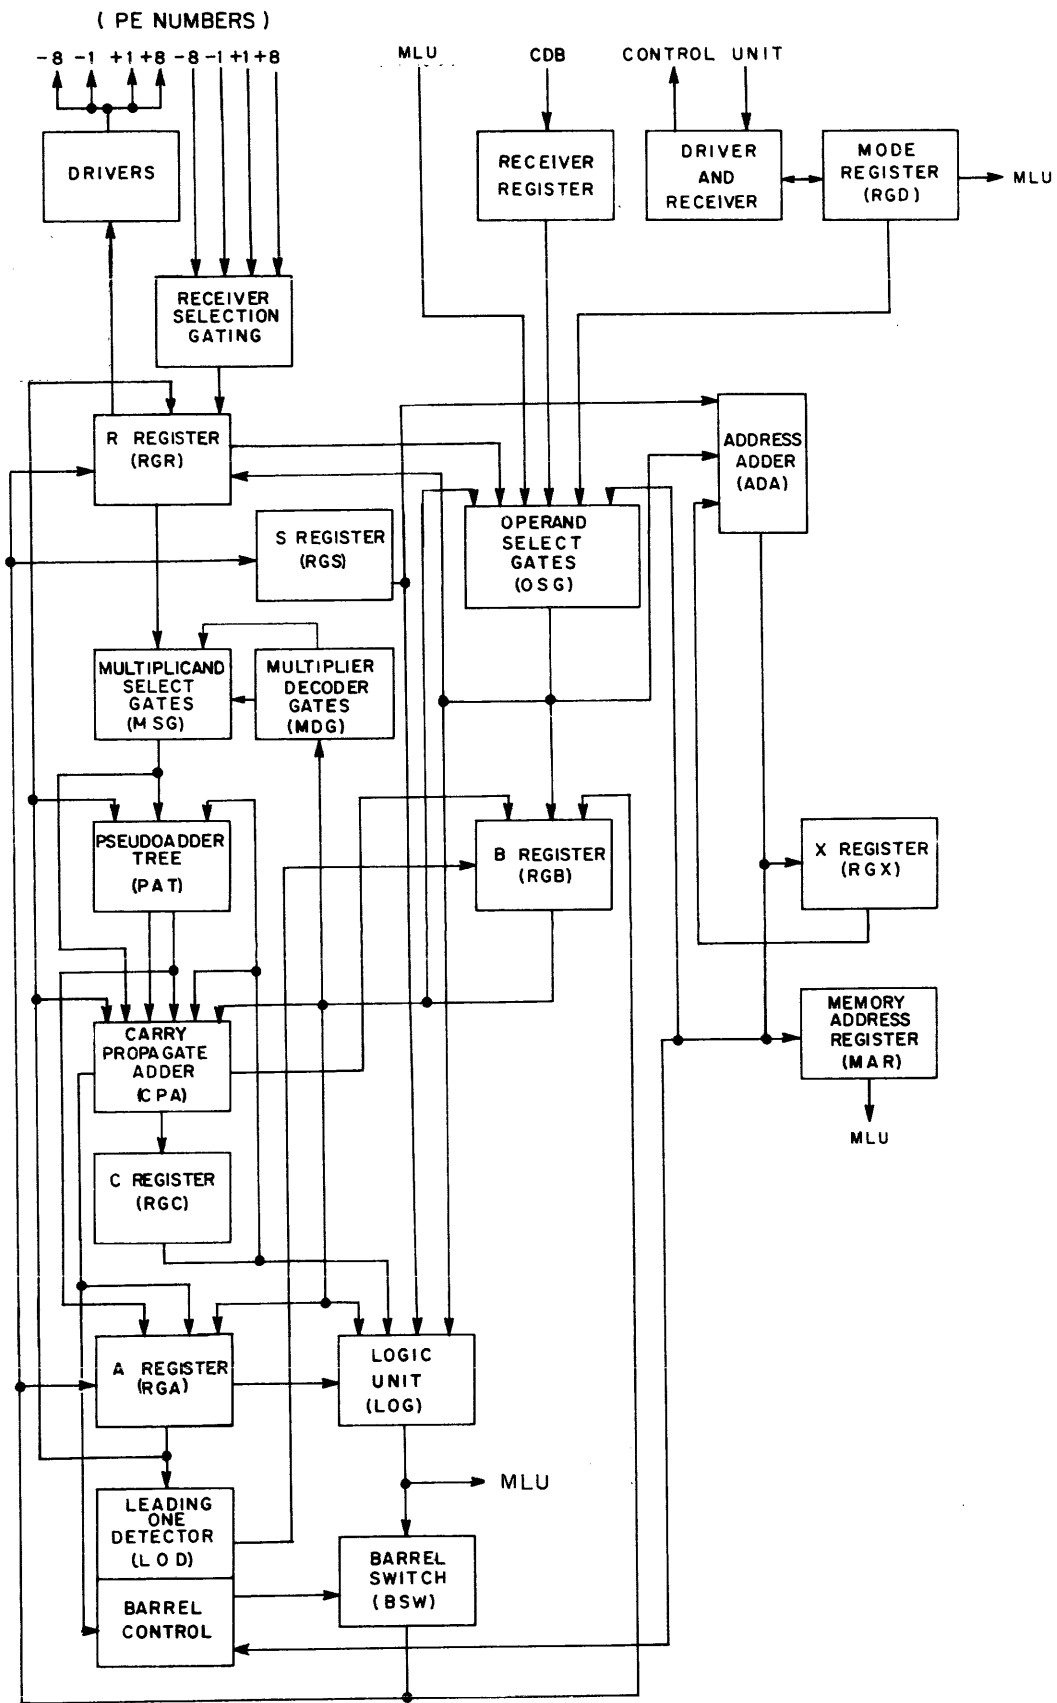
( PE NUMBERS )

-8 -1 +1 +8 -8 -1 +1 +8

MLU

CDB

CONTROL UNIT

DRIVERS

RECEIVER REGISTER

DRIVER AND RECEIVER

MODE REGISTER (RGD)

MLU

RECEIVER SELECTION GATING

R REGISTER (RGR)

ADDRESS ADDER (ADA)

OPERAND SELECT GATES (OSG)

S REGISTER (RGS)

MULTIPLICAND SELECT GATES (MSG)

MULTIPLIER DECODER GATES (MDG)

PSEUDOADDER TREE (PAT)

B REGISTER (RGB)

X REGISTER (RGX)

MEMORY ADDRESS REGISTER (MAR)

CARRY PROPAGATE ADDER (CPA)

MLU

C REGISTER (RGC)

A REGISTER (RGA)

LOGIC UNIT (LOG)

MLU

LEADING ONE DETECTOR (LOD)

BARREL SWITCH (BSW)

BARREL CONTROL